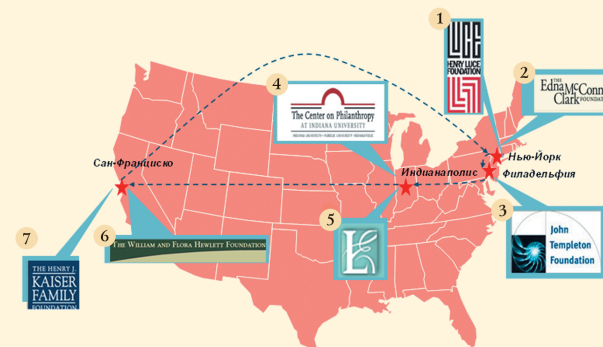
1
LUCE
HENRY LUCE FOUNDATION

2
THE Edna McConn Clark FOUNDA

4
The Center on Philanthropy
AT INDIANA UNIVERSITY
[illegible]

Сан-Франциско

Индианаполис

Нью-Йорк

Филадельфия

3
John Templeton Foundation

5

6
THE WILLIAM AND FLORA HEWLETT FOUNDATION

7
THE HENRY J. KAISER FAMILY FOUNDATION